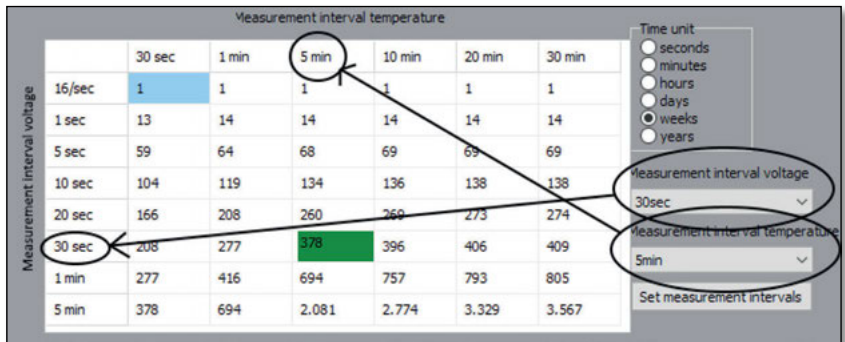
Measurement interval temperature

Measurement interval voltage

| | 30 sec | 1 min | 5 min | 10 min | 20 min | 30 min |
|---|---|---|---|---|---|---|
| 16/sec | 1 | 1 | 1 | 1 | 1 | 1 |
| 1 sec | 13 | 14 | 14 | 14 | 14 | 14 |
| 5 sec | 59 | 64 | 68 | 69 | 69 | 69 |
| 10 sec | 104 | 119 | 134 | 136 | 138 | 138 |
| 20 sec | 166 | 208 | 260 | 269 | 273 | 274 |
| 30 sec | 208 | 277 | 378 | 396 | 406 | 409 |
| 1 min | 277 | 416 | 694 | 757 | 793 | 805 |
| 5 min | 378 | 694 | 2.081 | 2.774 | 3.329 | 3.567 |

Time unit
seconds
minutes
hours
days
weeks
years

Measurement interval voltage
30sec

Measurement interval temperature
5min

Set measurement intervals